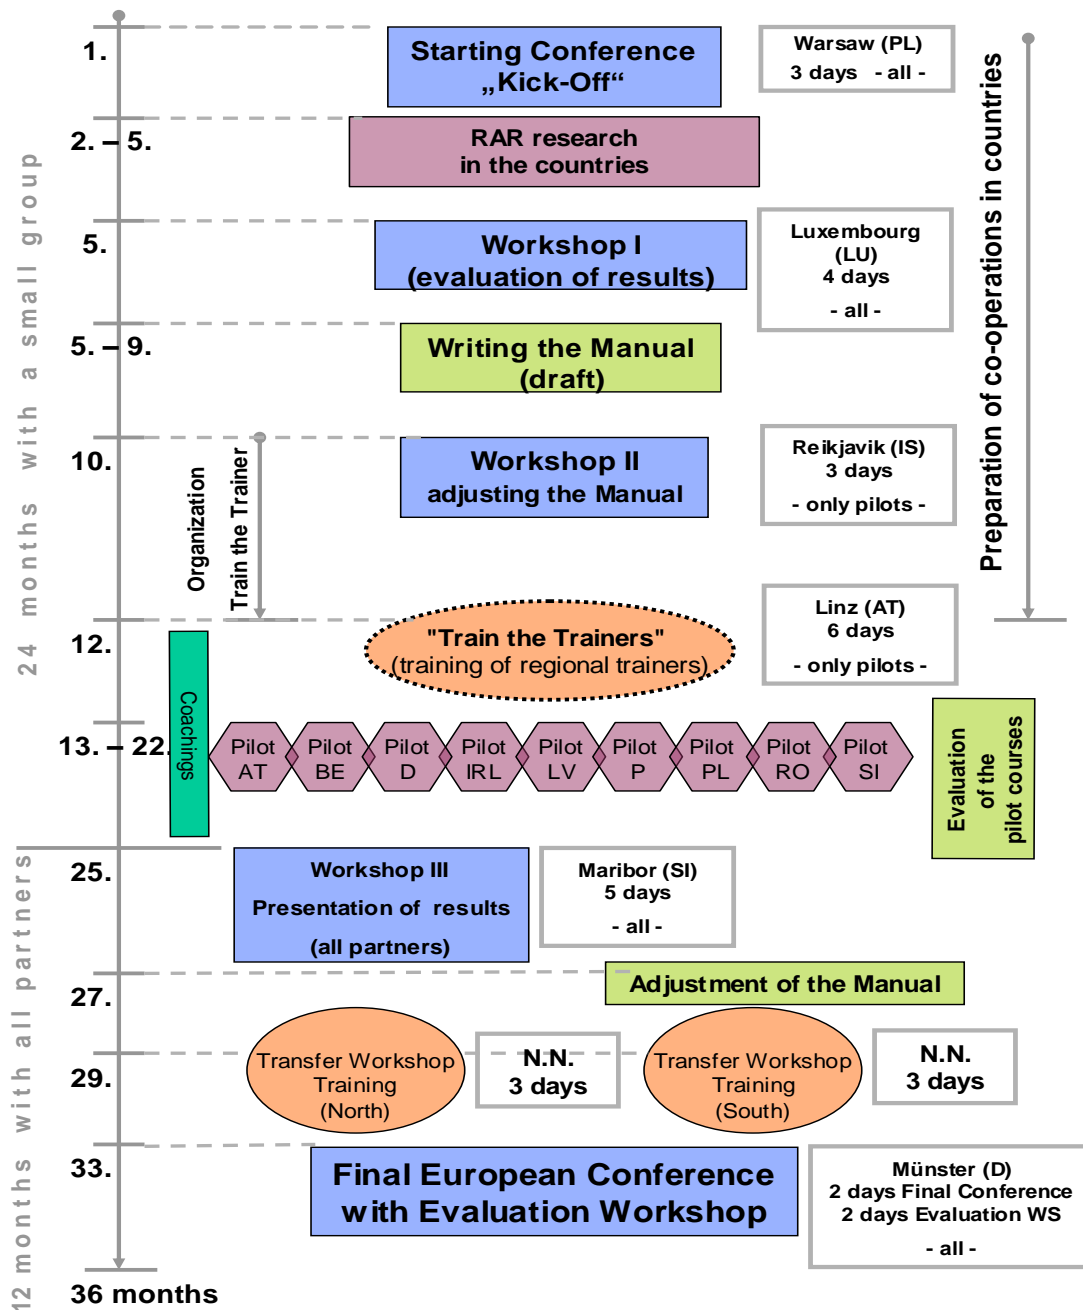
24 months with a small group

12 months with all partners

1.

Starting Conference „Kick-Off“

Warsaw (PL)
3 days - all -

2. – 5.

RAR research in the countries

5.

Workshop I (evaluation of results)

Luxembourg (LU)
4 days
- all -

5. – 9.

Writing the Manual (draft)

10.

Organization Train the Trainer

Workshop II adjusting the Manual

Reikjavik (IS)
3 days
- only pilots -

Preparation of co-operations in countries

12.

"Train the Trainers"
(training of regional trainers)

Linz (AT)
6 days
- only pilots -

13. – 22.

Coachings

Pilot AT | Pilot BE | Pilot D | Pilot IRL | Pilot LV | Pilot P | Pilot PL | Pilot RO | Pilot SI

Evaluation of the pilot courses

25.

Workshop III
Presentation of results
(all partners)

Maribor (SI)
5 days
- all -

27.

Adjustment of the Manual

29.

Transfer Workshop Training (North)

N.N.
3 days

Transfer Workshop Training (South)

N.N.
3 days

33.

Final European Conference with Evaluation Workshop

Münster (D)
2 days Final Conference
2 days Evaluation WS
- all -

36 months